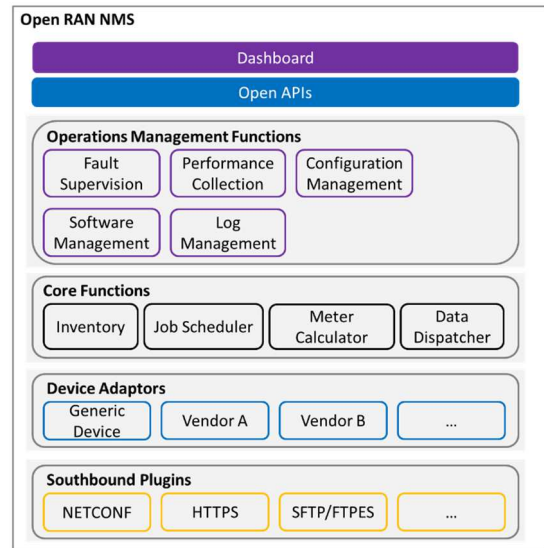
Open RAN NMS

Dashboard

Open APIs

Operations Management Functions

Fault Supervision

Performance Collection

Configuration Management

Software Management

Log Management

Core Functions

Inventory

Job Scheduler

Meter Calculator

Data Dispatcher

Device Adaptors

Generic Device

Vendor A

Vendor B

...

Southbound Plugins

NETCONF

HTTPS

SFTP/FTPES

...